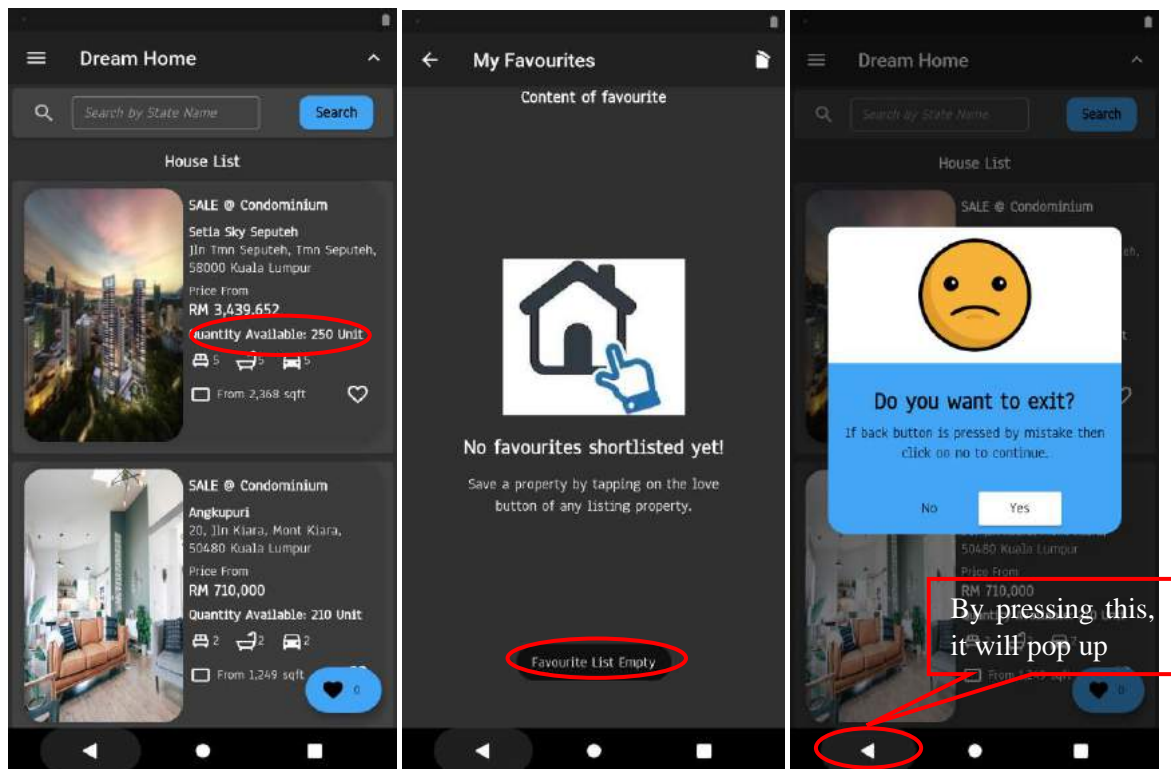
Dream Home

Search by State Name

Search

House List

SALE @ Condominium

Setia Sky Seputeh

Jln Tmn Seputeh, Tmn Seputeh, 58000 Kuala Lumpur

Price From

RM 3,439,652

Quantity Available: 250 Unit

5 5 5

From 2,368 sqft

SALE @ Condominium

Angkupuri

20, Jln Kiara, Mont Kiara, 50480 Kuala Lumpur

Price From

RM 710,000

Quantity Available: 210 Unit

2 2 2

From 1,249 sqft

0

My Favourites

Content of favourite

No favourites shortlisted yet!

Save a property by tapping on the love button of any listing property.

Favourite List Empty

Dream Home

Search by State Name

Search

House List

SALE @ Condominium

Do you want to exit?

If back button is pressed by mistake then click on no to continue.

No

Yes

50480 Kuala Lumpur

Price From

RM 710,000

By pressing this, it will pop up

0